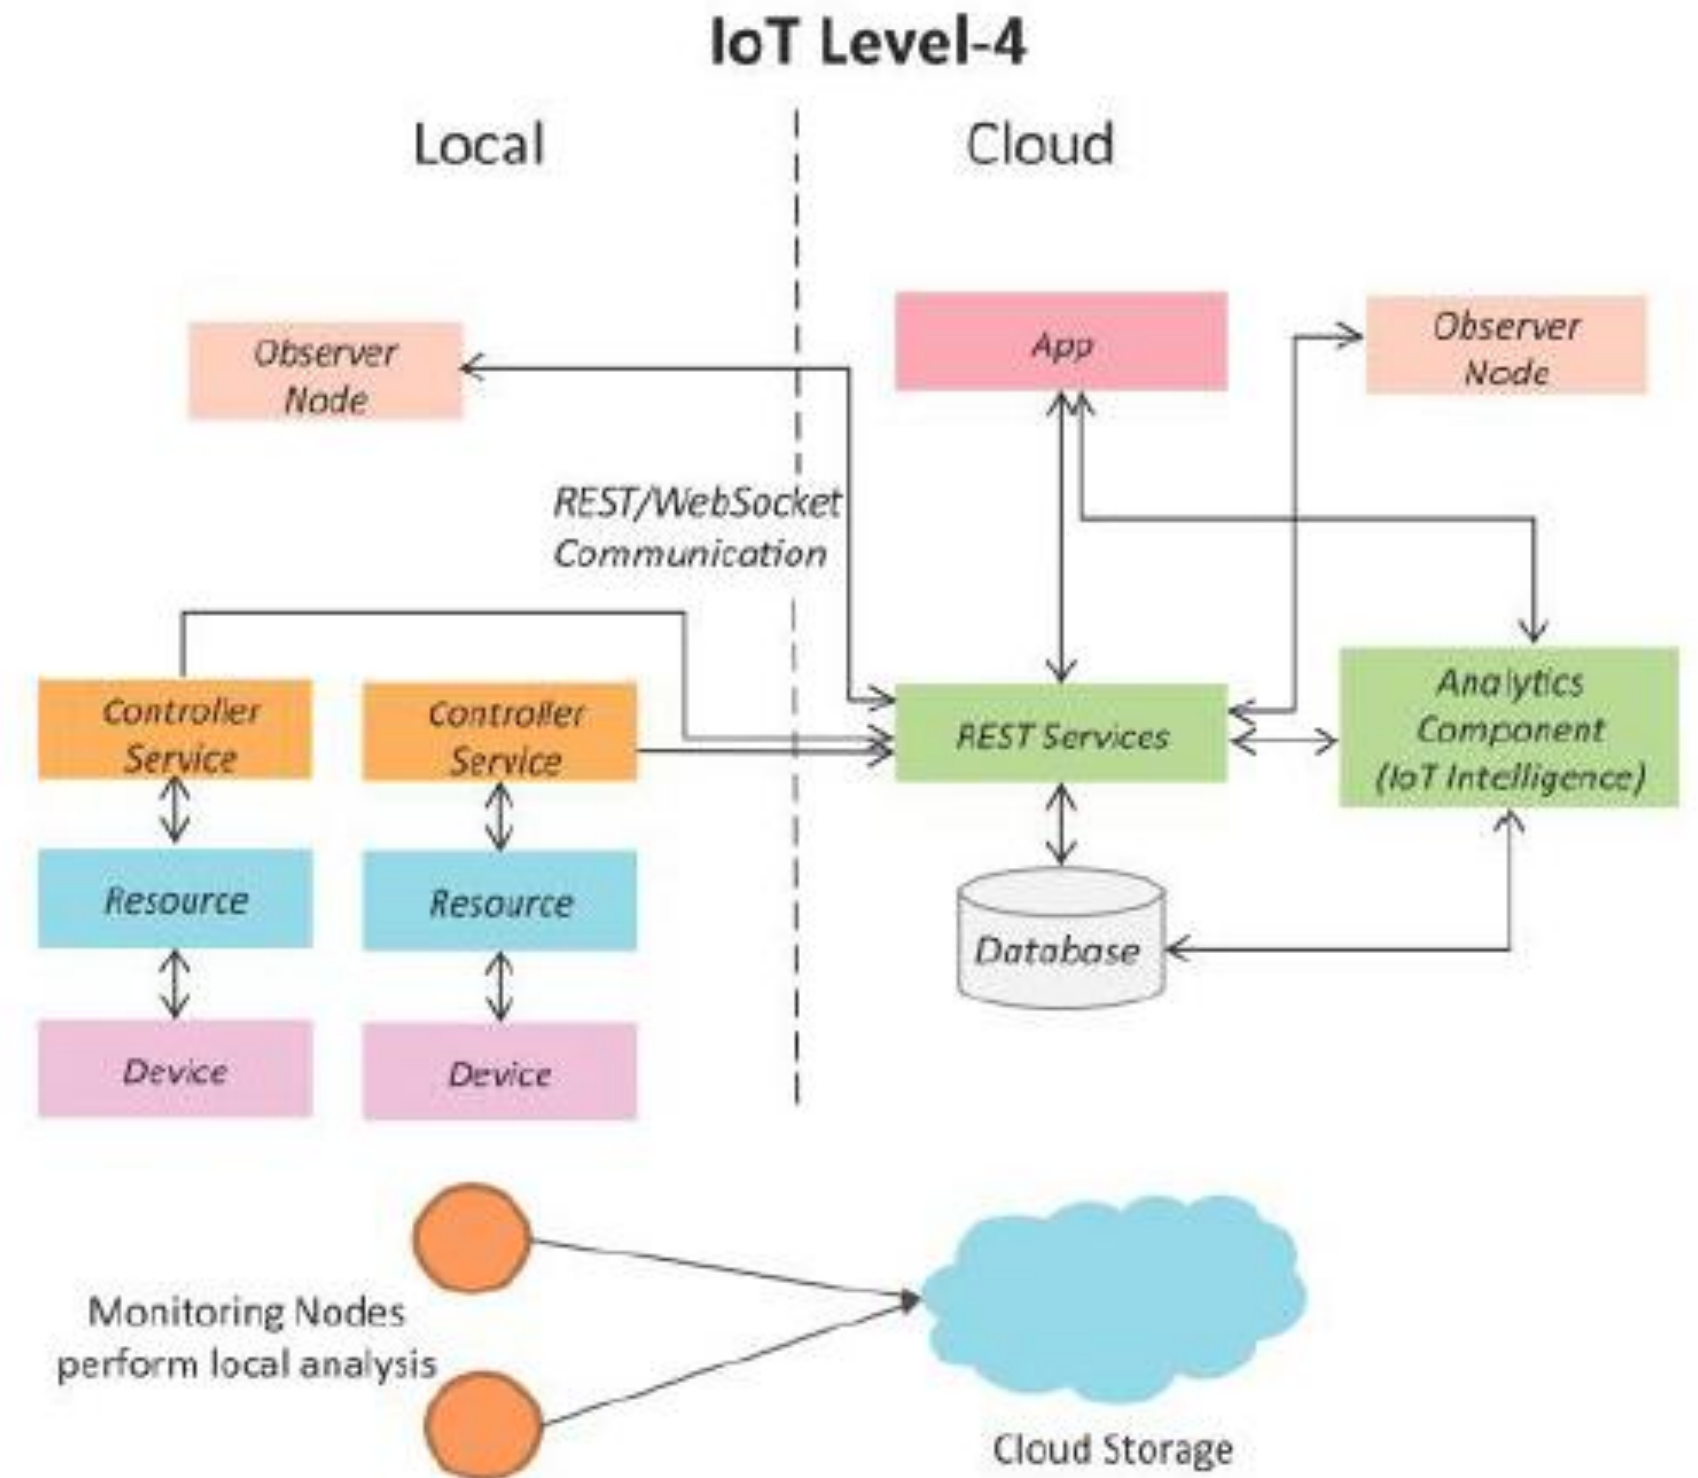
IoT Level-4

Local

Cloud

Observer Node

App

Observer Node

REST/WebSocket Communication

Controller Service

Controller Service

REST Services

Analytics Component (IoT Intelligence)

Resource

Resource

Database

Device

Device

Monitoring Nodes perform local analysis

Cloud Storage